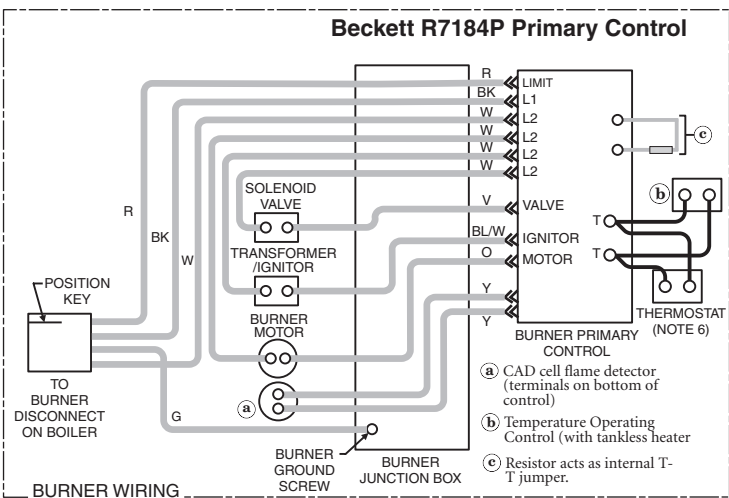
Beckett R7184P Primary Control

R
BK
W
W
W
W

LIMIT
L1
L2
L2
L2
L2

c

SOLENOID VALVE

V
VALVE

b

BL/W
IGNITOR
O
MOTOR

T
T

TRANSFORMER /IGNITOR

R
BK
W

POSITION KEY

BURNER MOTOR

Y
Y

THERMOSTAT (NOTE 6)

BURNER PRIMARY CONTROL

a

TO BURNER DISCONNECT ON BOILER

G

BURNER GROUND SCREW

BURNER JUNCTION BOX

a CAD cell flame detector (terminals on bottom of control)

b Temperature Operating Control (with tankless heater

c Resistor acts as internal T-T jumper.

BURNER WIRING